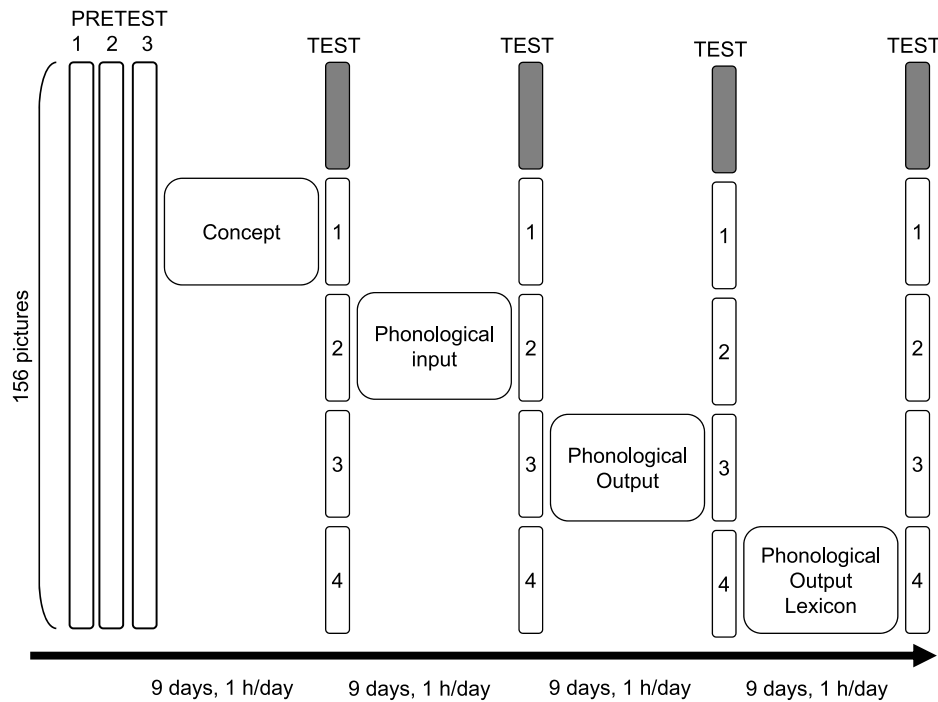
PRETEST
1 2 3

156 pictures

TEST

Concept

1
2
3
4

TEST

Phonological input

1
2
3
4

TEST

Phonological Output

1
2
3
4

TEST

Phonological Output Lexicon

1
2
3
4

9 days, 1 h/day 9 days, 1 h/day 9 days, 1 h/day 9 days, 1 h/day